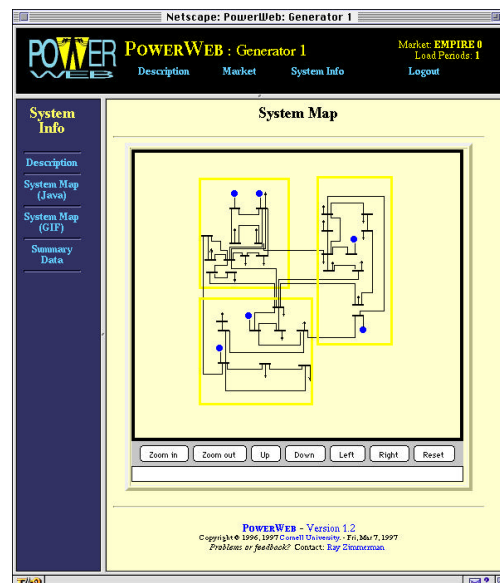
Netscape: PowerWeb: Generator 1

POWER WEB

POWERWEB : Generator 1

Market: EMPIRE 0
Load Periods: 1

Description Market System Info Logout

System Info

Description

System Map (Java)

System Map (GIF)

Summary Data

System Map

Zoom in Zoom out Up Down Left Right Reset

POWERWEB - Version 1.2
Copyright © 1996, 1997 Cornell University. - Fri, Mar 7, 1997
Problems or feedback? Contact: Ray Zimmerman.